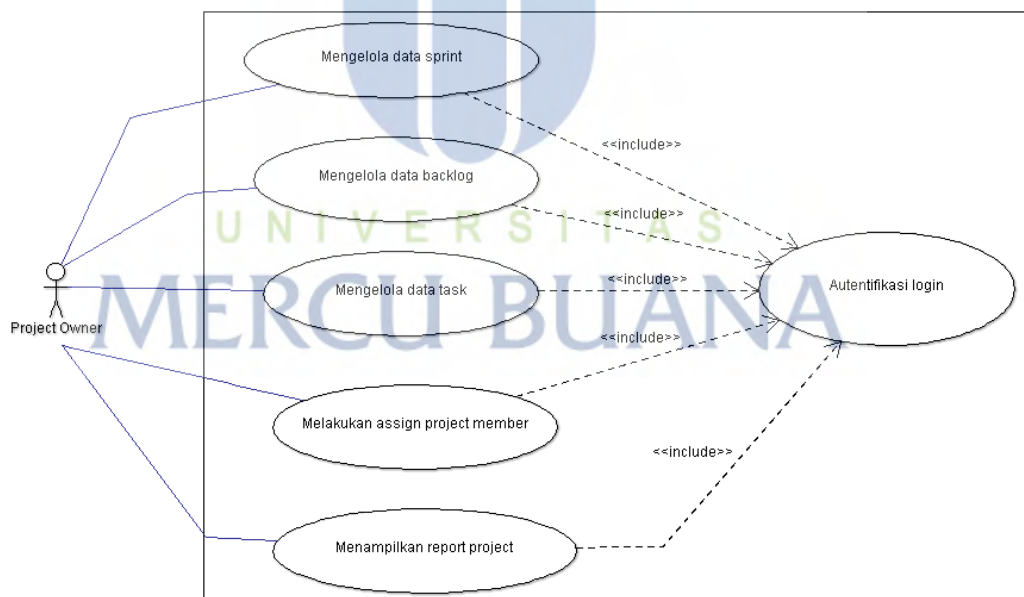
Mengelola data sprint

<<include>>

Mengelola data backlog

<<include>>

UNIVERSITAS

Project Owner

Mengelola data task

<<include>>

Autentifikasi login

MERCU BUANA

<<include>>

Melakukan assign project member

<<include>>

Menampilkan report project